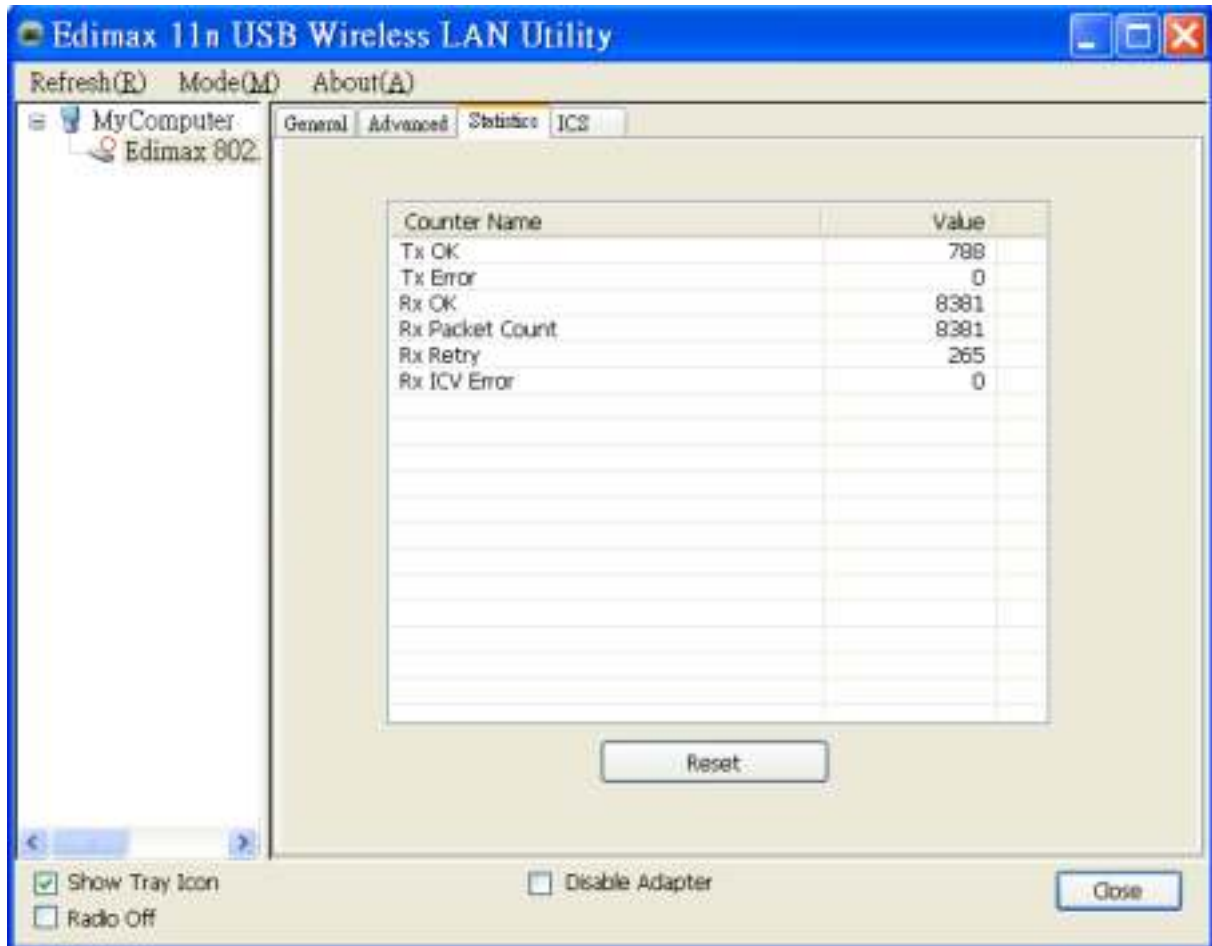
Edimax 11n USB Wireless LAN Utility

Refresh(R) Mode(M) About(A)

MyComputer
Edimax 802.

General | Advanced | Statistics | ICS

| Counter Name | Value |
|---|---|
| Tx OK | 788 |
| Tx Error | 0 |
| Rx OK | 8381 |
| Rx Packet Count | 8381 |
| Rx Retry | 265 |
| Rx ICV Error | 0 |

Reset

Show Tray Icon
Radio Off
Disable Adapter
Close